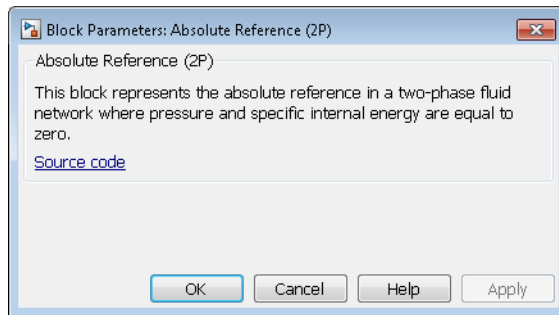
Block Parameters: Absolute Reference (2P)

Absolute Reference (2P)

This block represents the absolute reference in a two-phase fluid network where pressure and specific internal energy are equal to zero.

Source code

OK Cancel Help Apply